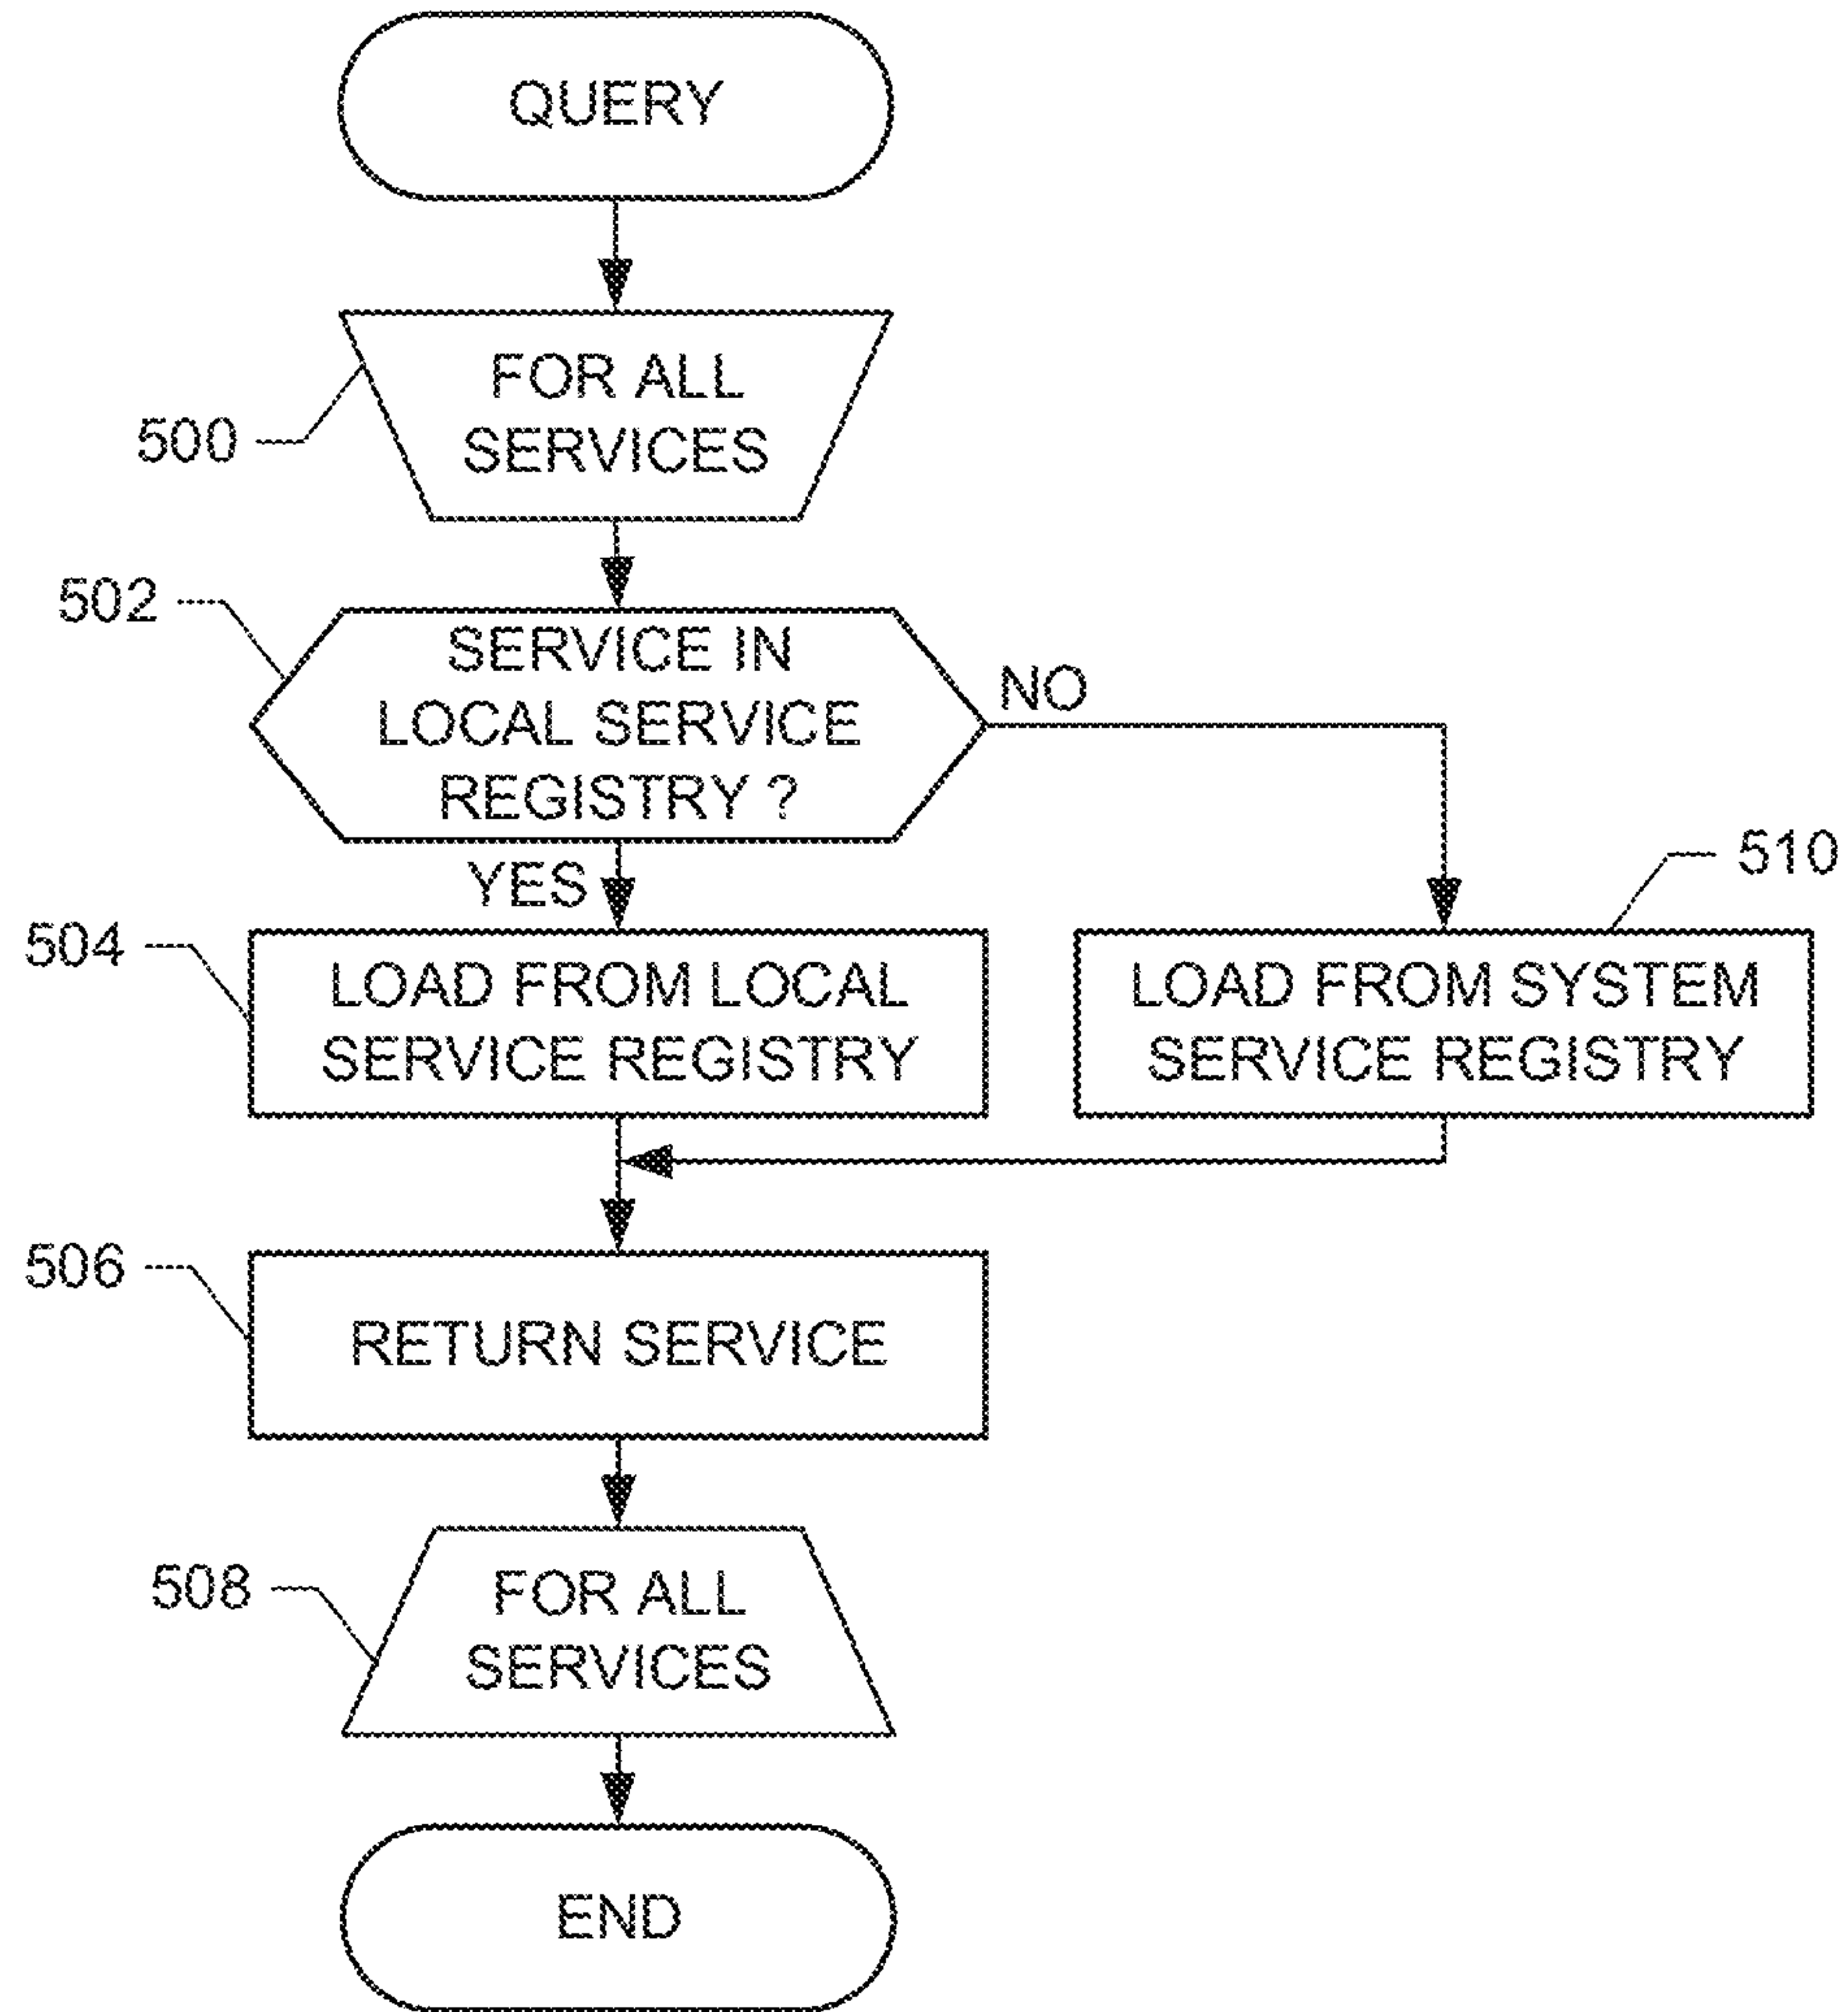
QUERY

500

FOR ALL SERVICES

502

SERVICE IN LOCAL SERVICE REGISTRY ?

NO

YES

510

504

LOAD FROM LOCAL SERVICE REGISTRY

LOAD FROM SYSTEM SERVICE REGISTRY

506

RETURN SERVICE

508

FOR ALL SERVICES

END